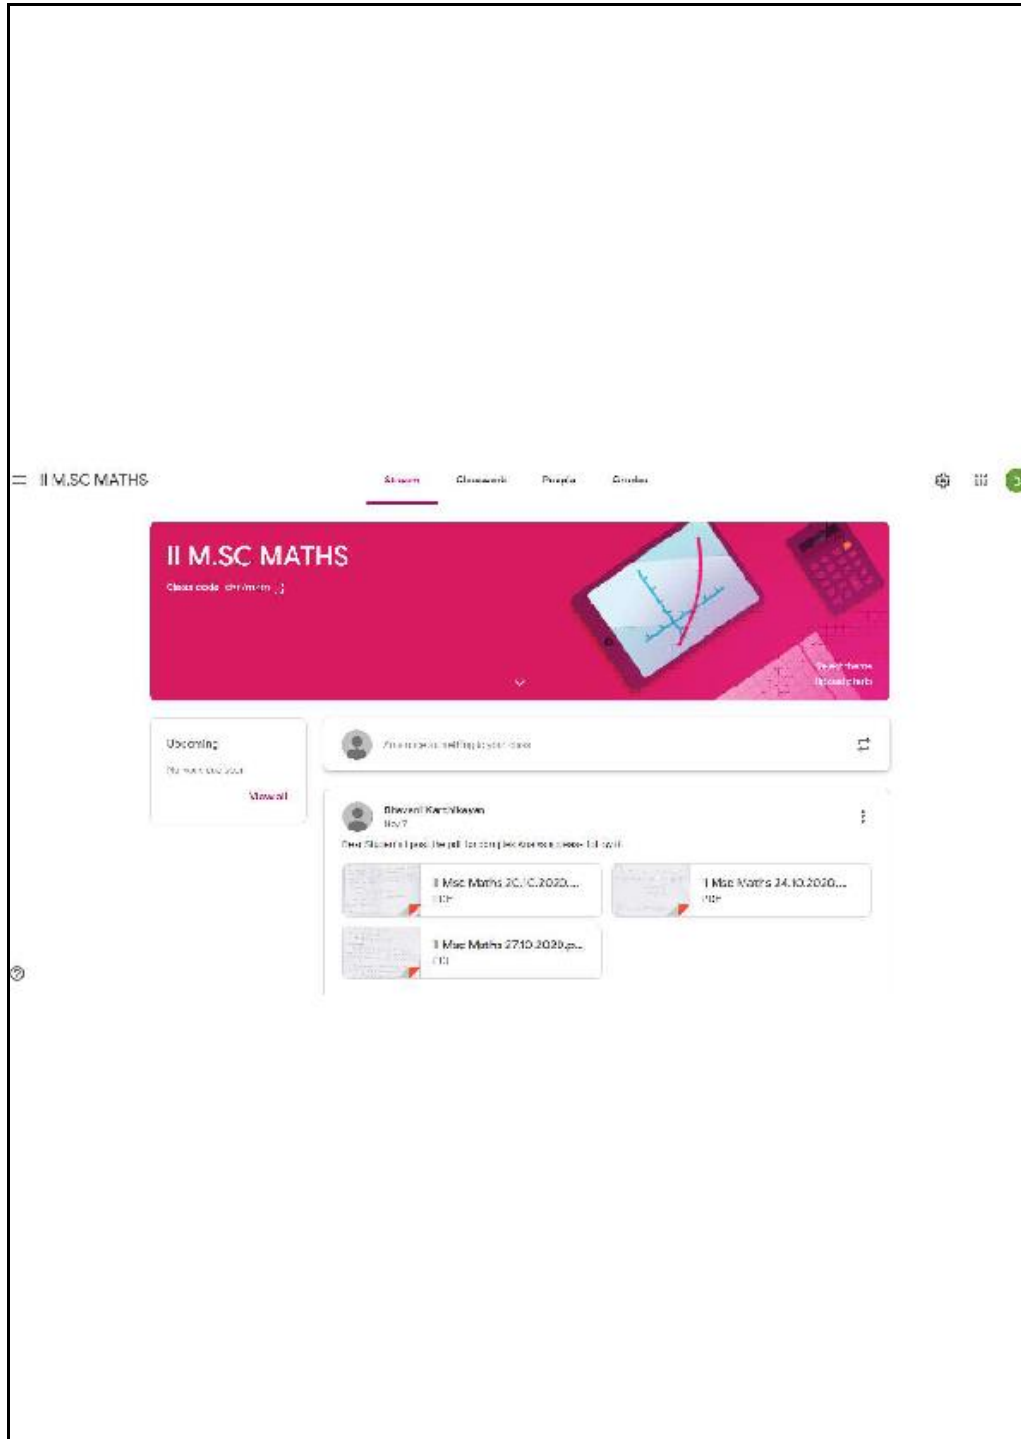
II M.SC MATHS

Stream Classwork People Grades

II M.SC MATHS

Class code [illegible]

Select theme

Upload photo

Upcoming

No work due soon

View all

Announce something to your class

Bhavani Karthikeyan

Nov 7

Dear Students I post the pdf for complex analysis please follow it

II Msc Maths 20.10.2020...

PDF

II Msc Maths 24.10.2020...

PDF

II Msc Maths 27.10.2020.p...

PDF